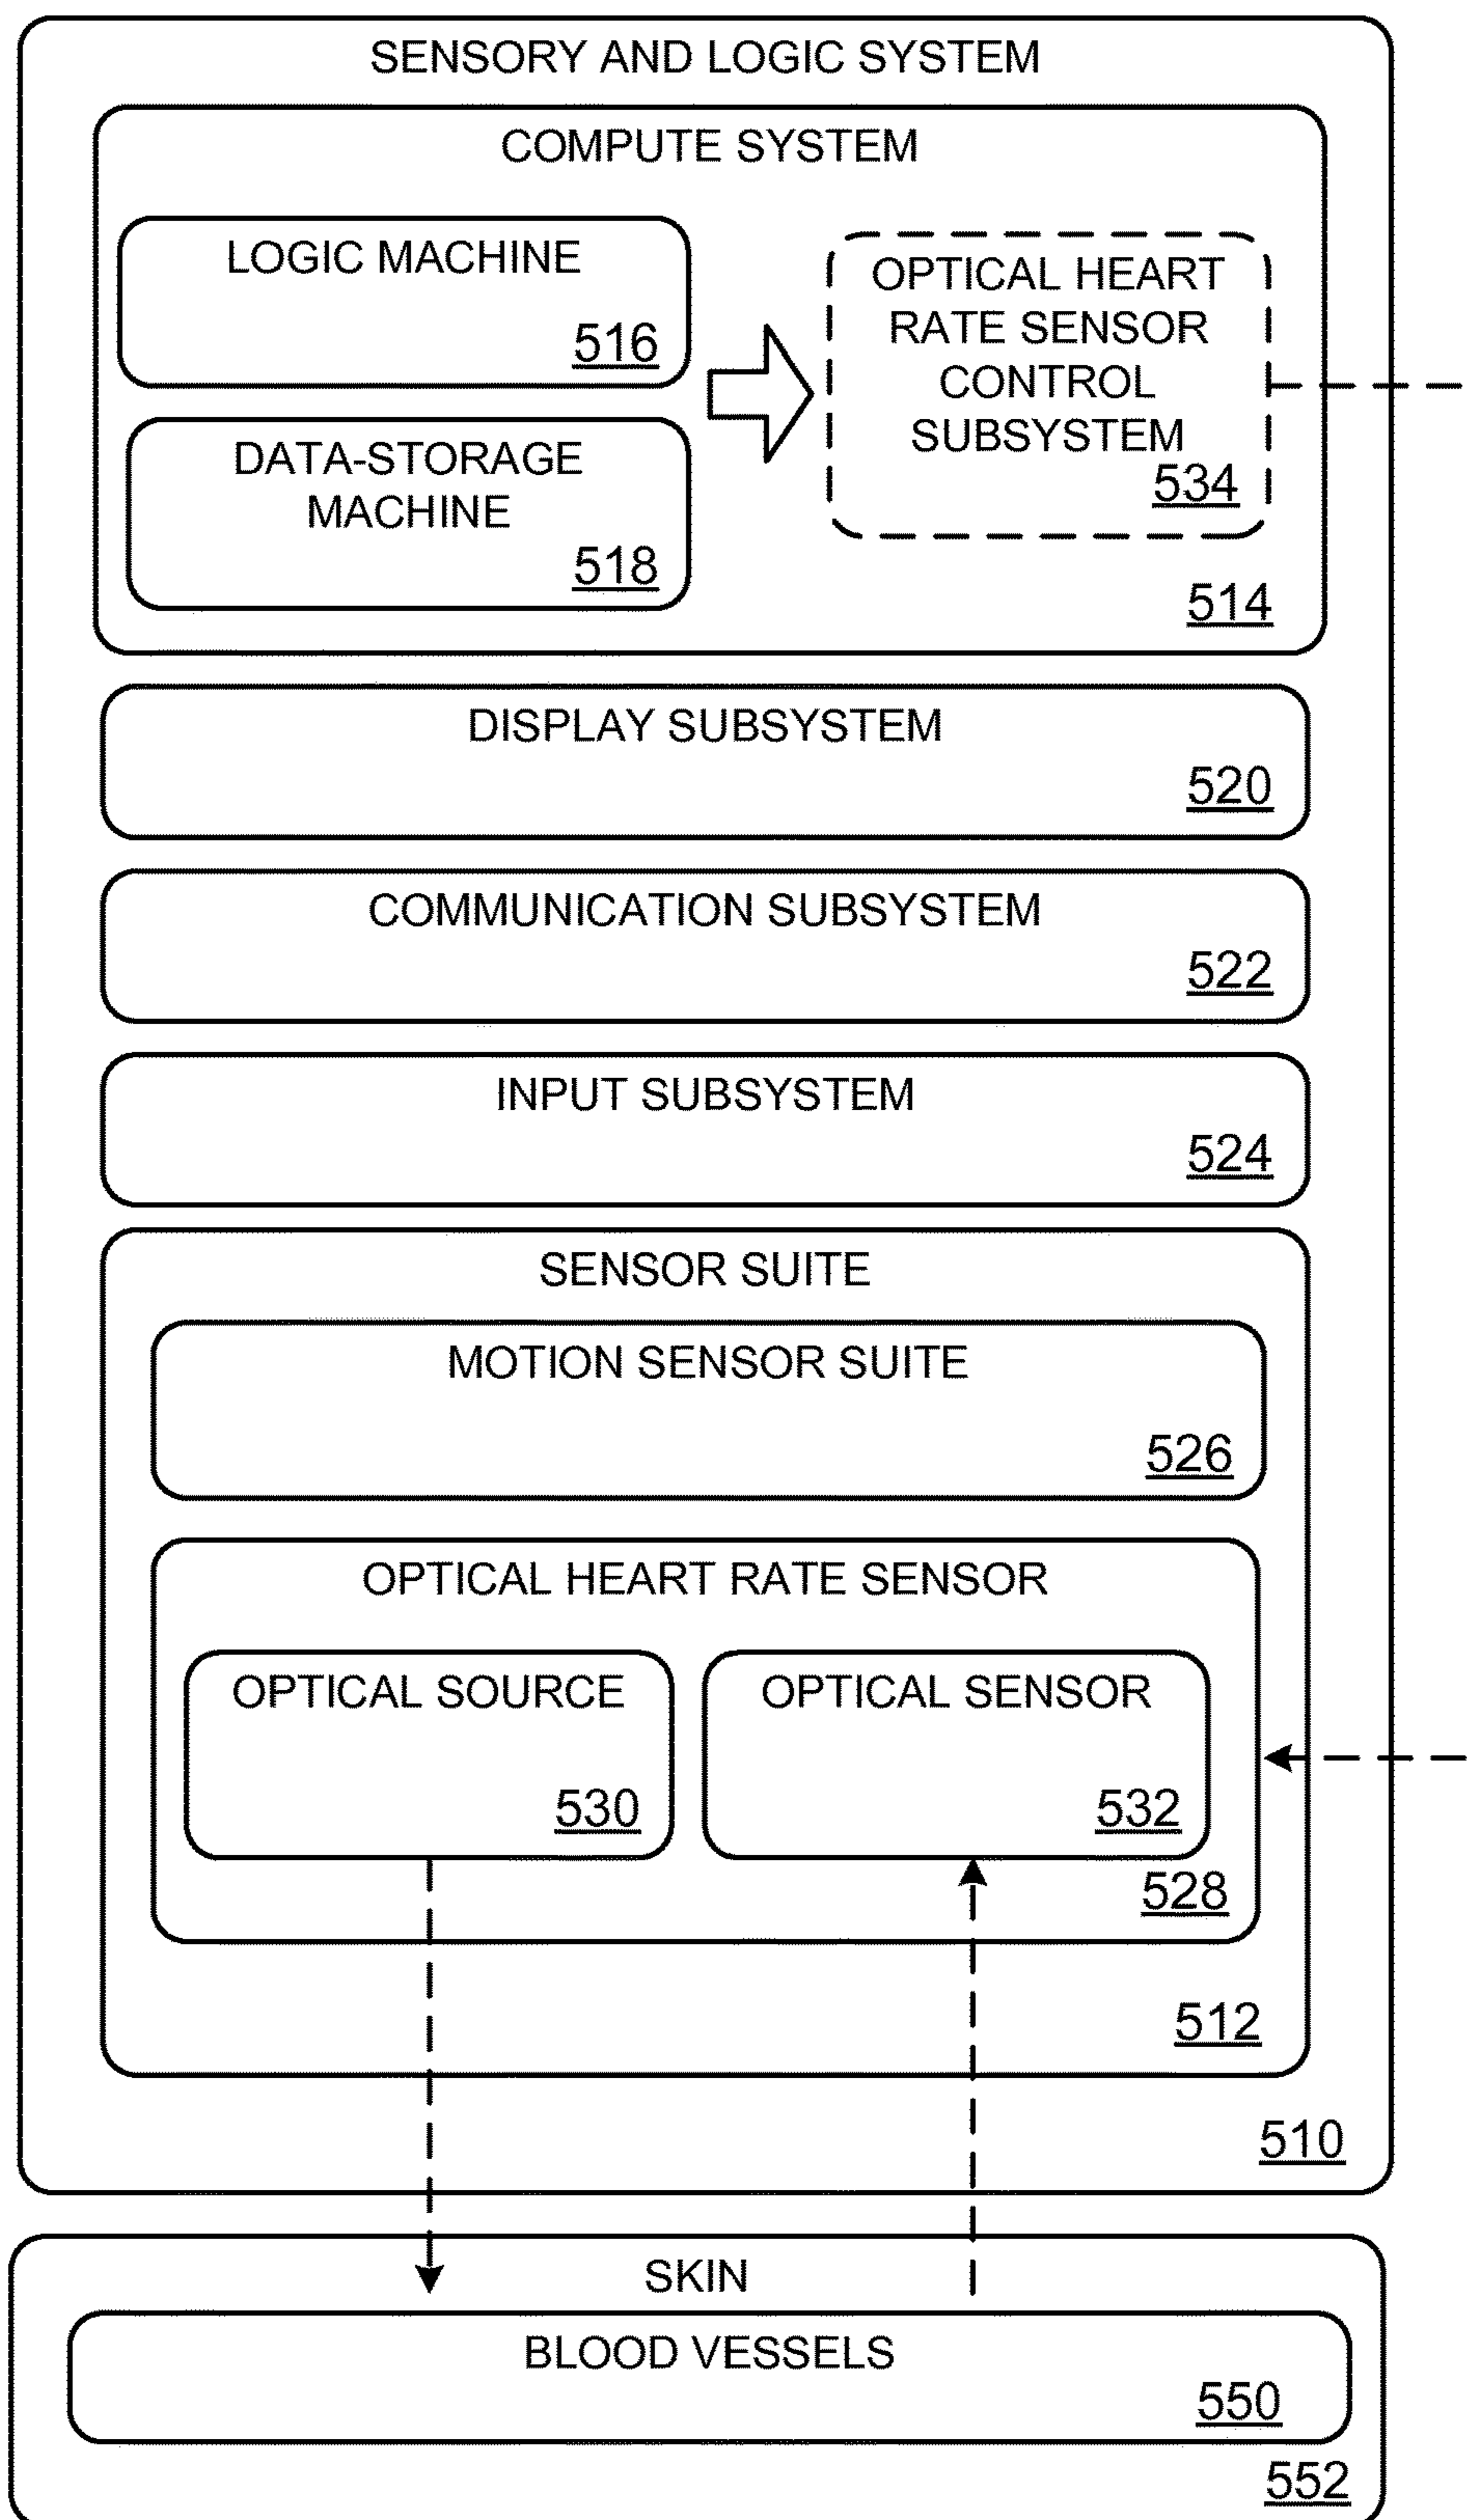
SENSORY AND LOGIC SYSTEM

COMPUTE SYSTEM

LOGIC MACHINE

516

DATA-STORAGE MACHINE

518

OPTICAL HEART RATE SENSOR CONTROL SUBSYSTEM

534

514

DISPLAY SUBSYSTEM

520

COMMUNICATION SUBSYSTEM

522

INPUT SUBSYSTEM

524

SENSOR SUITE

MOTION SENSOR SUITE

526

OPTICAL HEART RATE SENSOR

OPTICAL SOURCE

530

OPTICAL SENSOR

532

528

512

510

SKIN

BLOOD VESSELS

550

552